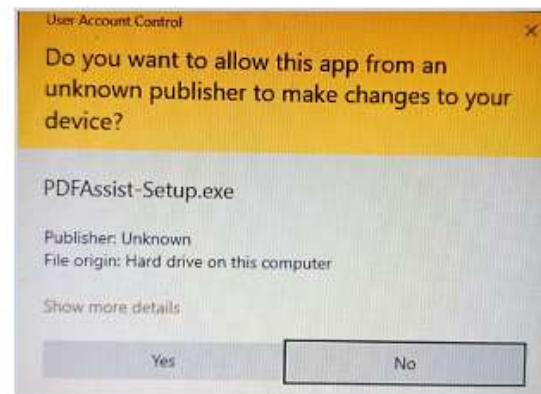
User Account Control

×

Do you want to allow this app from an unknown publisher to make changes to your device?

PDFAssist-Setup.exe

Publisher: Unknown
File origin: Hard drive on this computer

Show more details

Yes

No